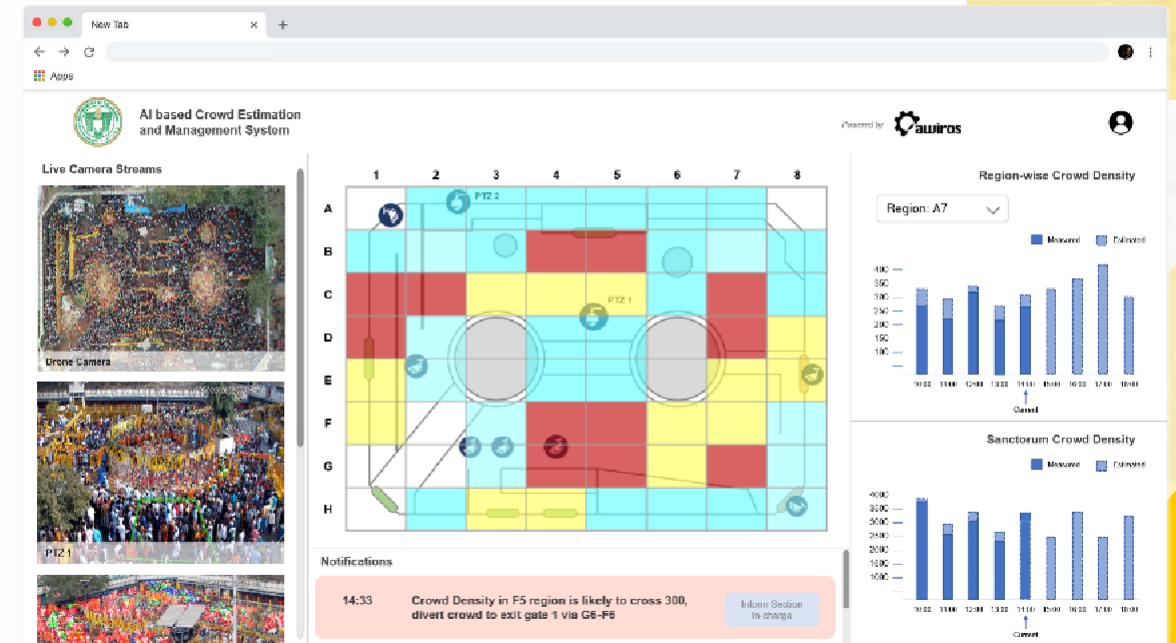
New Tab

Apps

AI based Crowd Estimation and Management System

Powered by awiros

Live Camera Streams

Drone Camera

PTZ 1

1 2 3 4 5 6 7 8

A B C D E F G H

PTZ 2

PTZ 1

Region-wise Crowd Density

Region: A7

Measured Estimated

400 350 300 250 200 150 100

10:00 11:00 12:00 13:00 14:00 15:00 16:00 17:00 18:00

Current

Sanctorum Crowd Density

Measured Estimated

4000 3500 3000 2500 2000 1500 1000

10:00 11:00 12:00 13:00 14:00 15:00 16:00 17:00 18:00

Current

Notifications

14:33 Crowd Density in F5 region is likely to cross 300, divert crowd to exit gate 1 via G6-F6

Inform Section In-charge